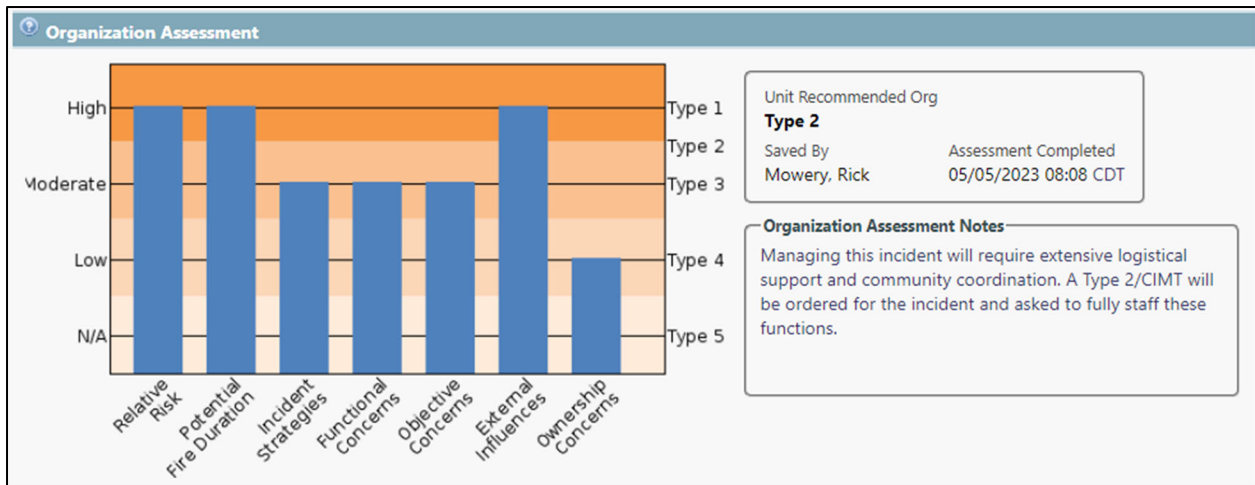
Organization Assessment

High
Moderate
Low
N/A

Type 1
Type 2
Type 3
Type 4
Type 5

Relative Risk
Potential Fire Duration
Incident Strategies
Functional Concerns
Objective Concerns
External Influences
Ownership Concerns

Unit Recommended Org
Type 2
Saved By
Mowery, Rick
Assessment Completed
05/05/2023 08:08 CDT

Organization Assessment Notes
Managing this incident will require extensive logistical support and community coordination. A Type 2/CIMT will be ordered for the incident and asked to fully staff these functions.